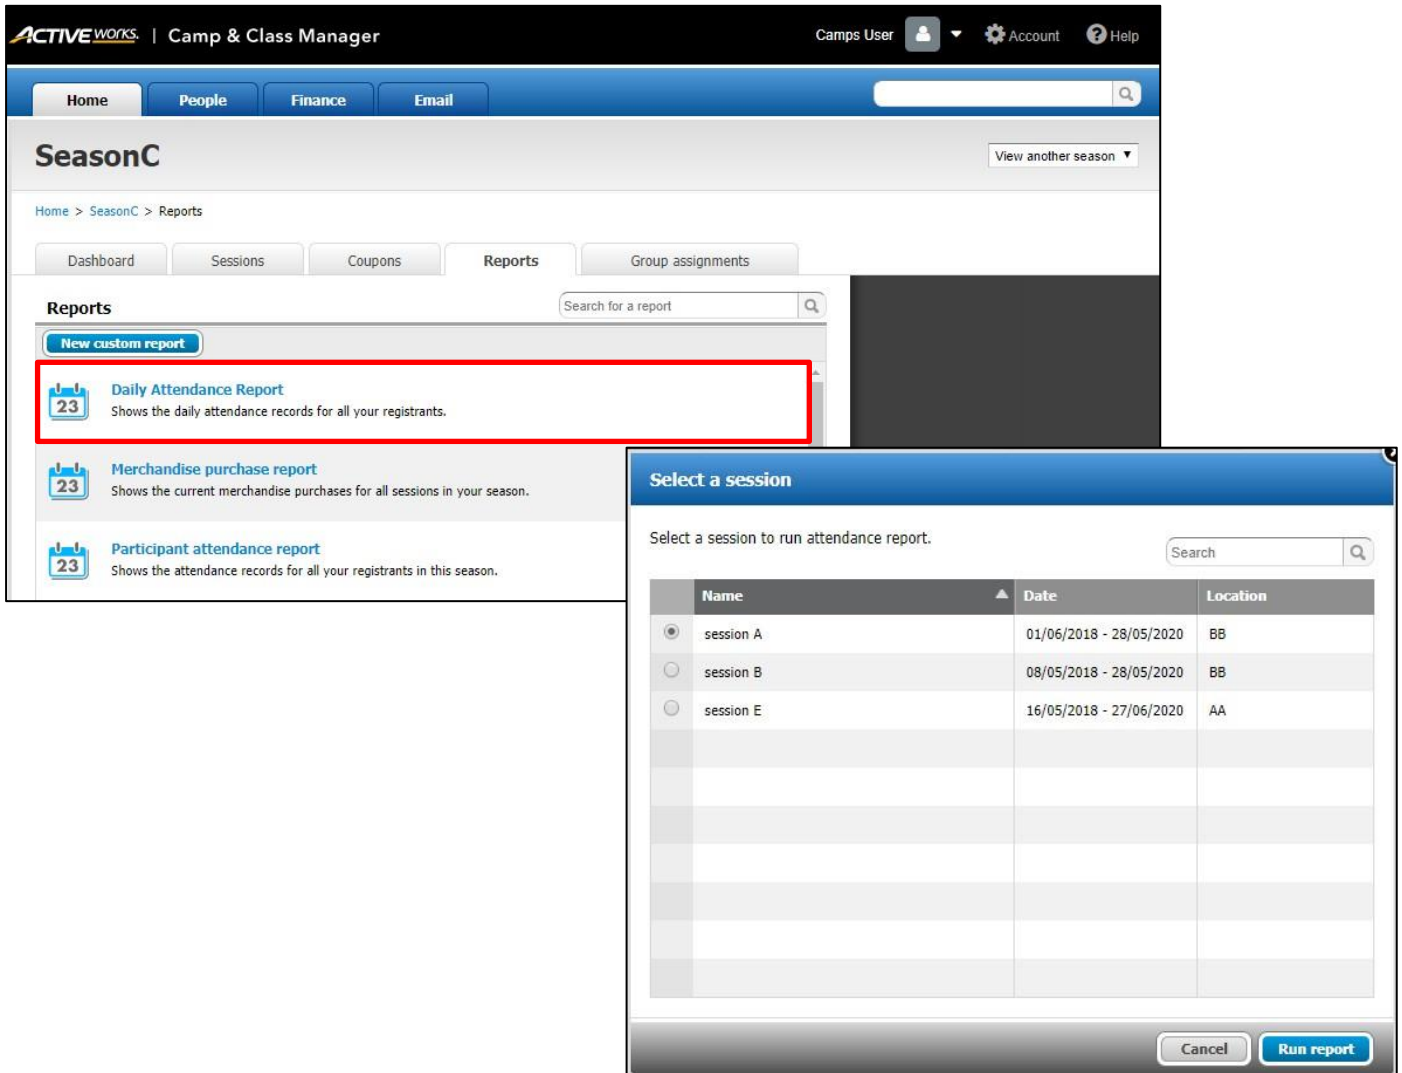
ACTIVE works | Camp & Class Manager

Camps User Account Help

Home People Finance Email

SeasonC

View another season

Home > SeasonC > Reports

Dashboard Sessions Coupons Reports Group assignments

Reports

Search for a report

New custom report

23 Daily Attendance Report
Shows the daily attendance records for all your registrants.

23 Merchandise purchase report
Shows the current merchandise purchases for all sessions in your season.

23 Participant attendance report
Shows the attendance records for all your registrants in this season.

Select a session

Select a session to run attendance report.

Search

| | Name | Date | Location |
|---|---|---|---|
| ◉ | session A | 01/06/2018 - 28/05/2020 | BB |
| ○ | session B | 08/05/2018 - 28/05/2020 | BB |
| ○ | session E | 16/05/2018 - 27/06/2020 | AA |

Cancel Run report